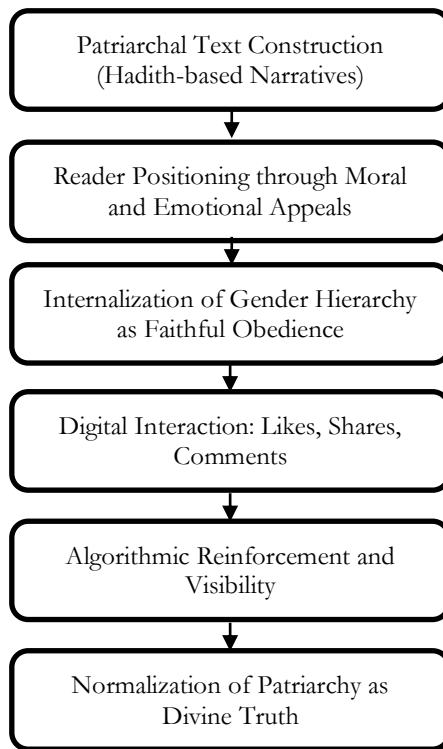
Patriarchal Text Construction (Hadith-based Narratives)

Reader Positioning through Moral and Emotional Appeals

Internalization of Gender Hierarchy as Faithful Obedience

Digital Interaction: Likes, Shares, Comments

Algorithmic Reinforcement and Visibility

Normalization of Patriarchy as Divine Truth